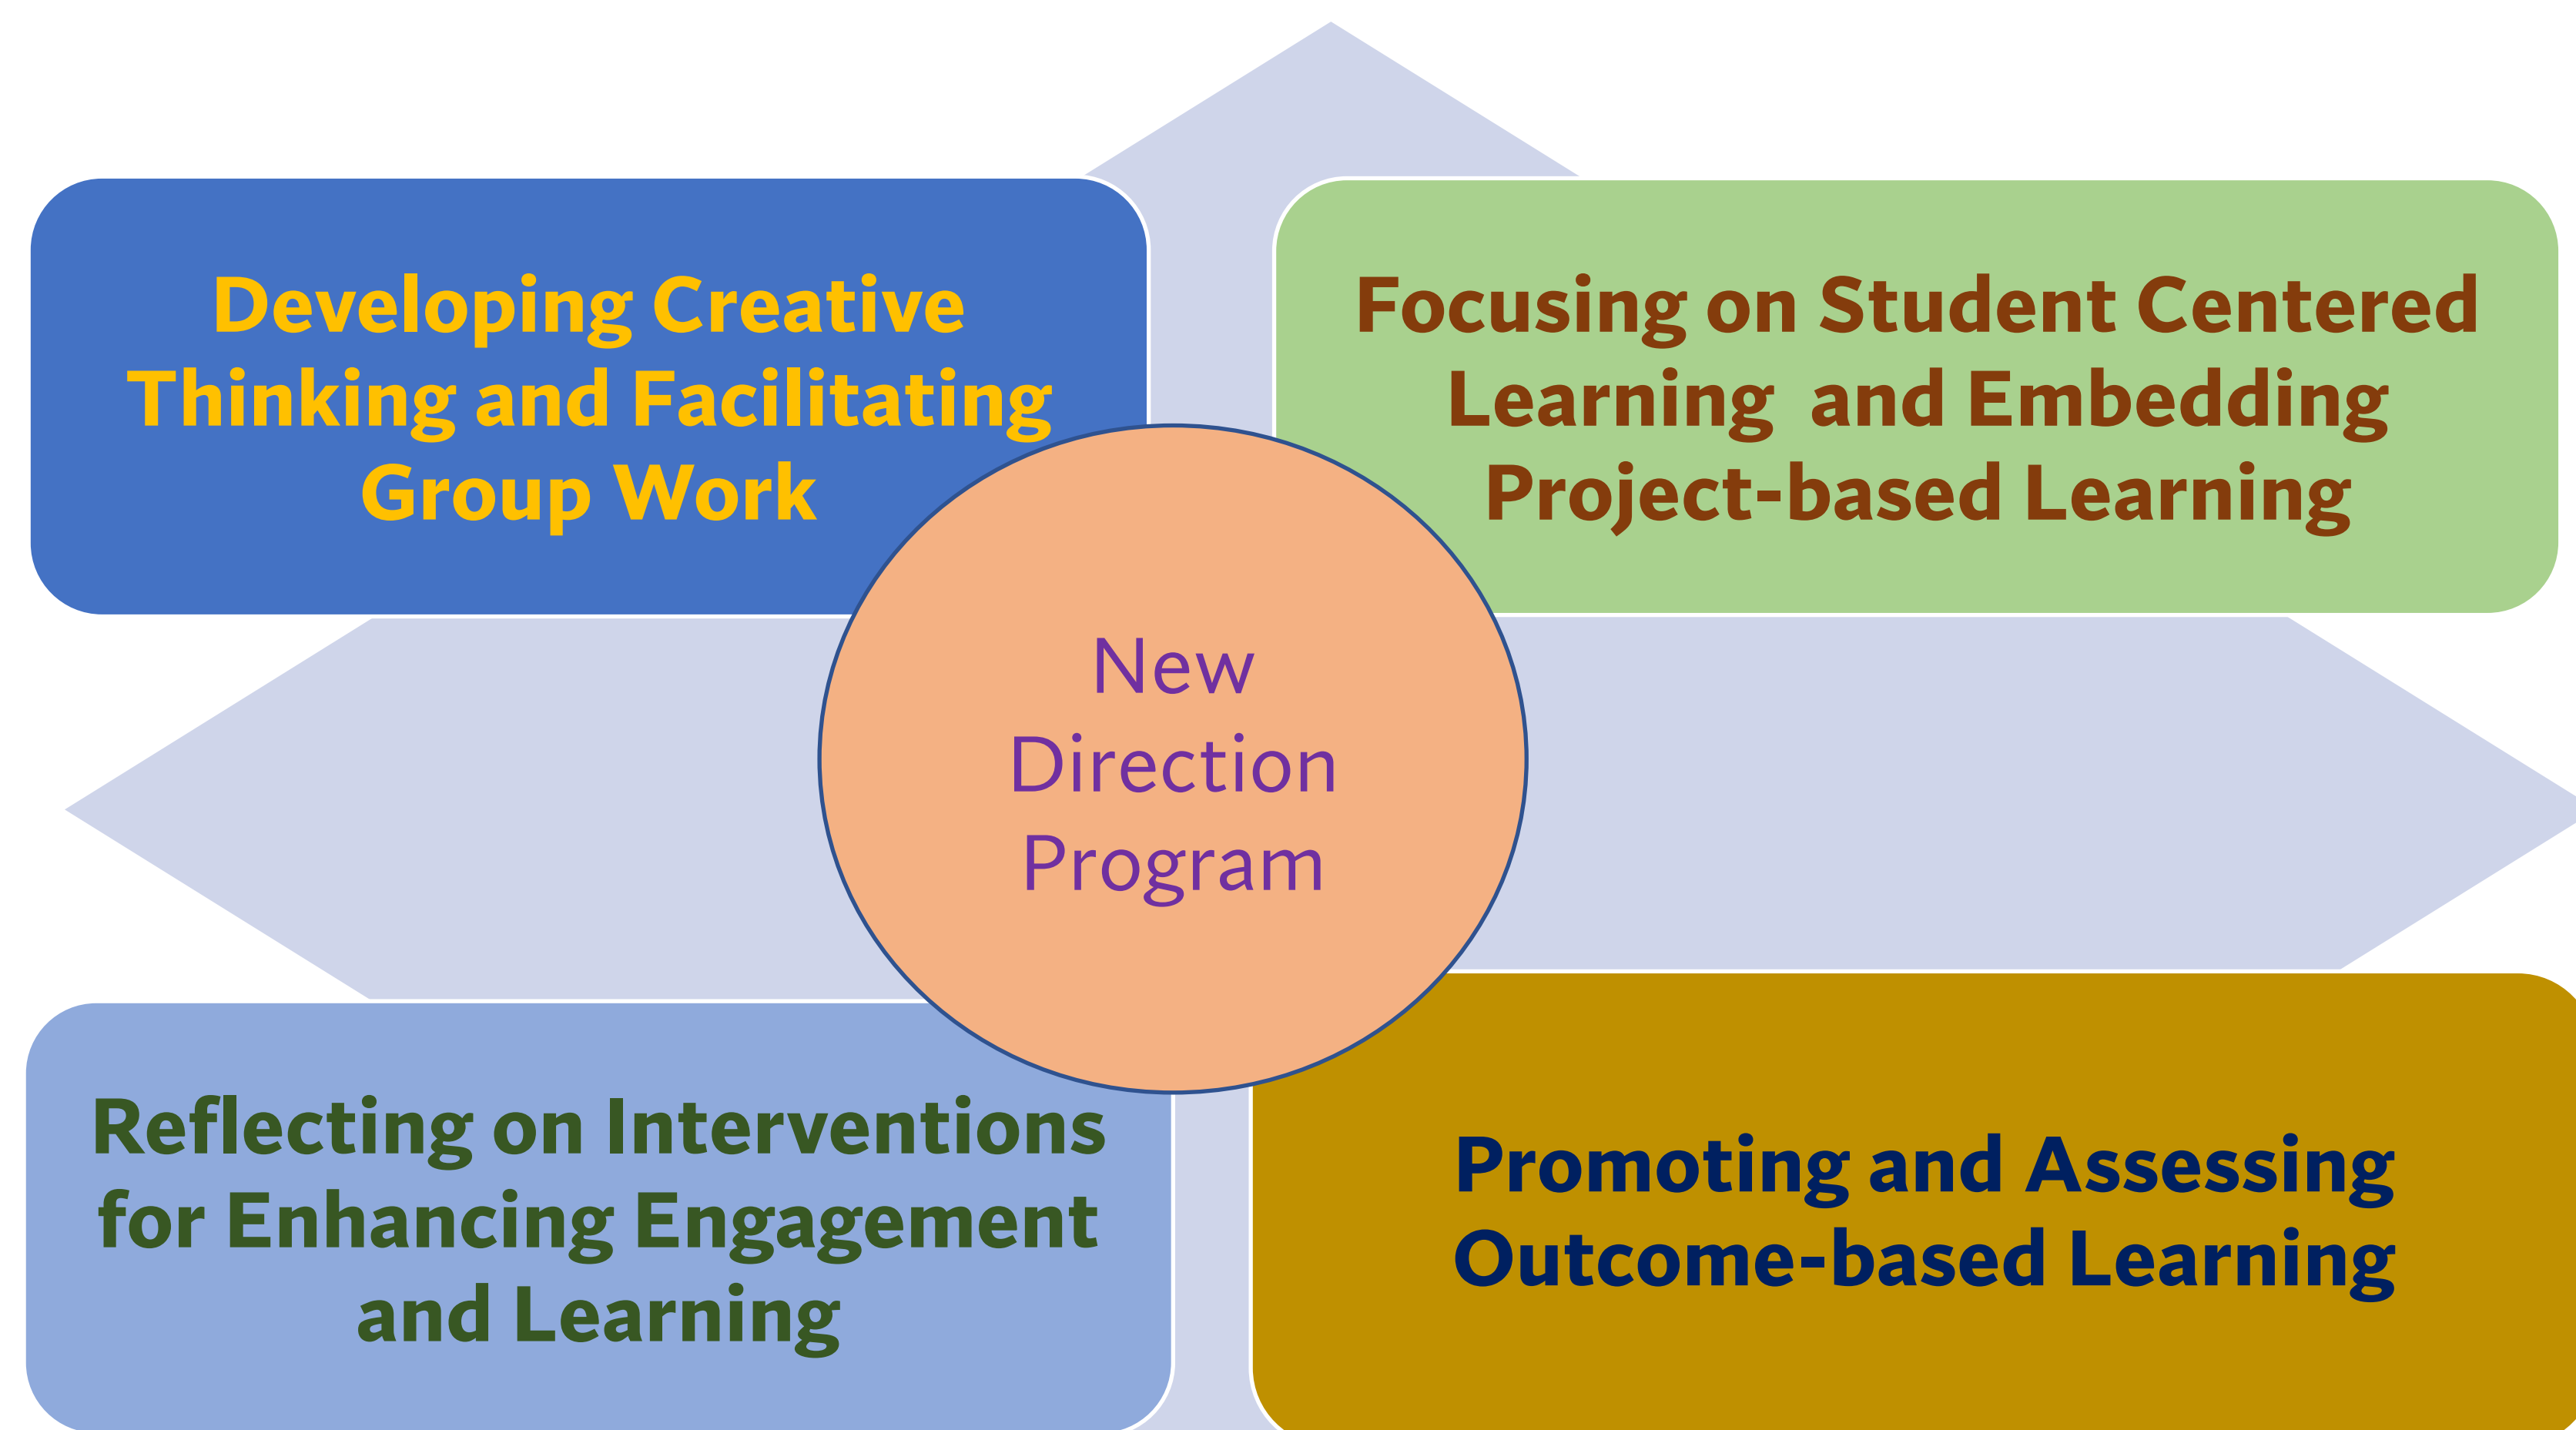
Developing Creative Thinking and Facilitating Group Work

Focusing on Student Centered Learning and Embedding Project-based Learning

New Direction Program

Reflecting on Interventions for Enhancing Engagement and Learning

Promoting and Assessing Outcome-based Learning